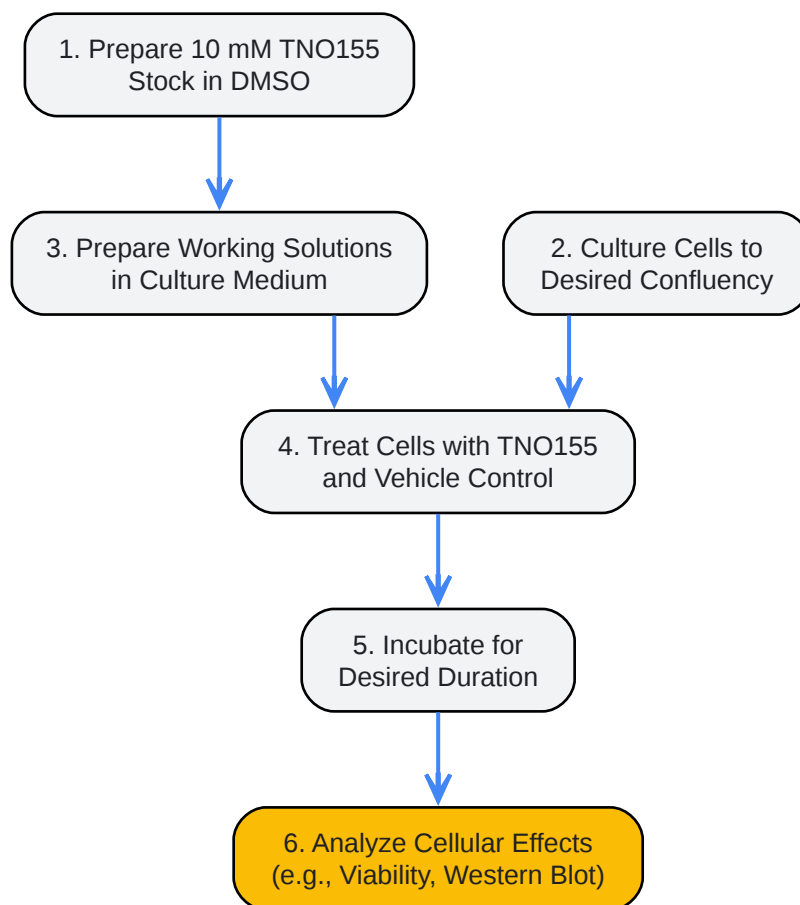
1. Prepare 10 mM TNO155 Stock in DMSO

3. Prepare Working Solutions in Culture Medium

2. Culture Cells to Desired Confluency

4. Treat Cells with TNO155 and Vehicle Control

5. Incubate for Desired Duration

6. Analyze Cellular Effects (e.g., Viability, Western Blot)